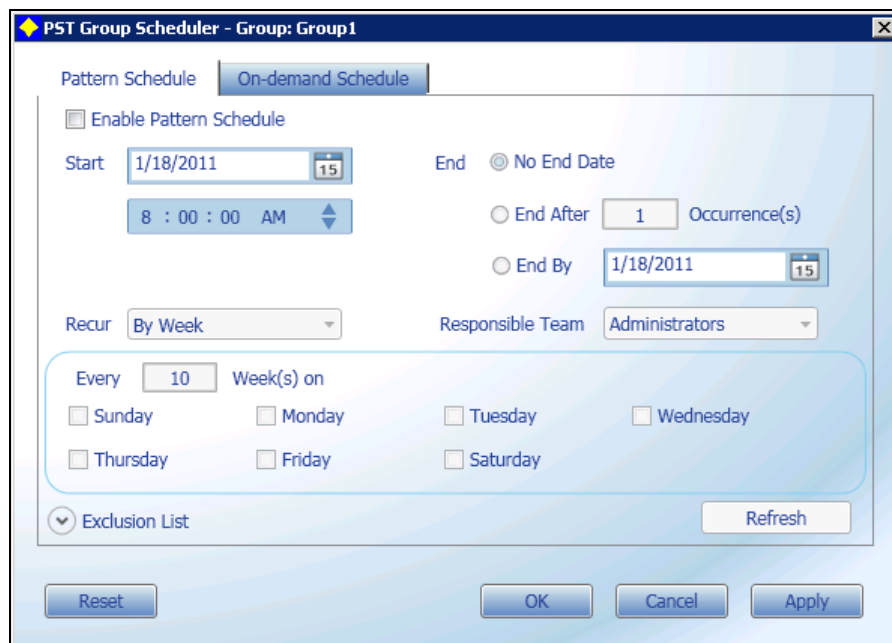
PST Group Scheduler - Group: Group1

Pattern Schedule | On-demand Schedule

Enable Pattern Schedule

Start 1/18/2011 15

8 : 00 : 00 AM

End No End Date

End After 1 Occurrence(s)

End By 1/18/2011 15

Recur By Week

Responsible Team Administrators

Every 10 Week(s) on

Sunday Monday Tuesday Wednesday

Thursday Friday Saturday

Exclusion List

Refresh

Reset OK Cancel Apply